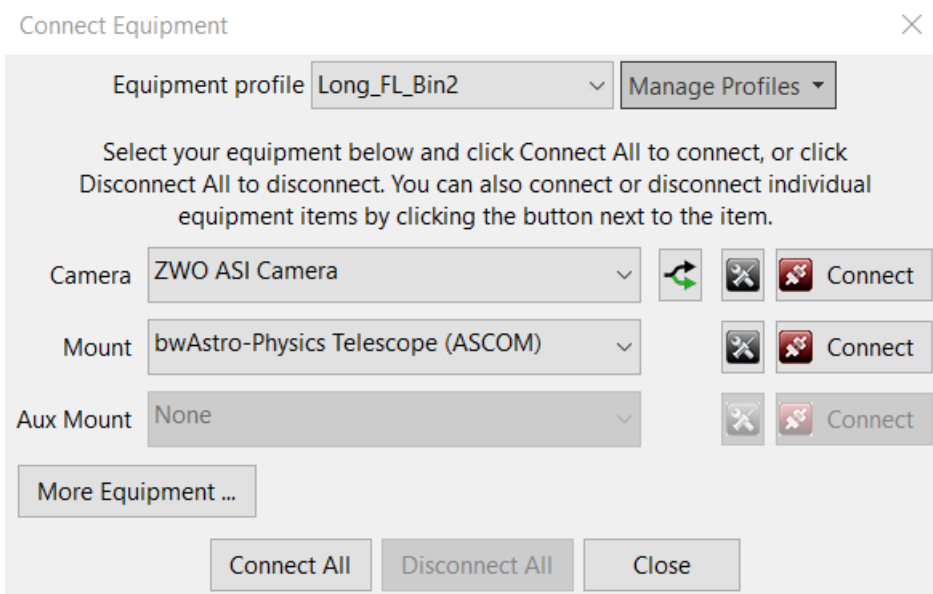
Connect Equipment

Equipment profile Long_FL_Bin2 Manage Profiles

Select your equipment below and click Connect All to connect, or click Disconnect All to disconnect. You can also connect or disconnect individual equipment items by clicking the button next to the item.

Camera ZWO ASI Camera Connect

Mount bwAstro-Physics Telescope (ASCOM) Connect

Aux Mount None Connect

More Equipment ...

Connect All Disconnect All Close